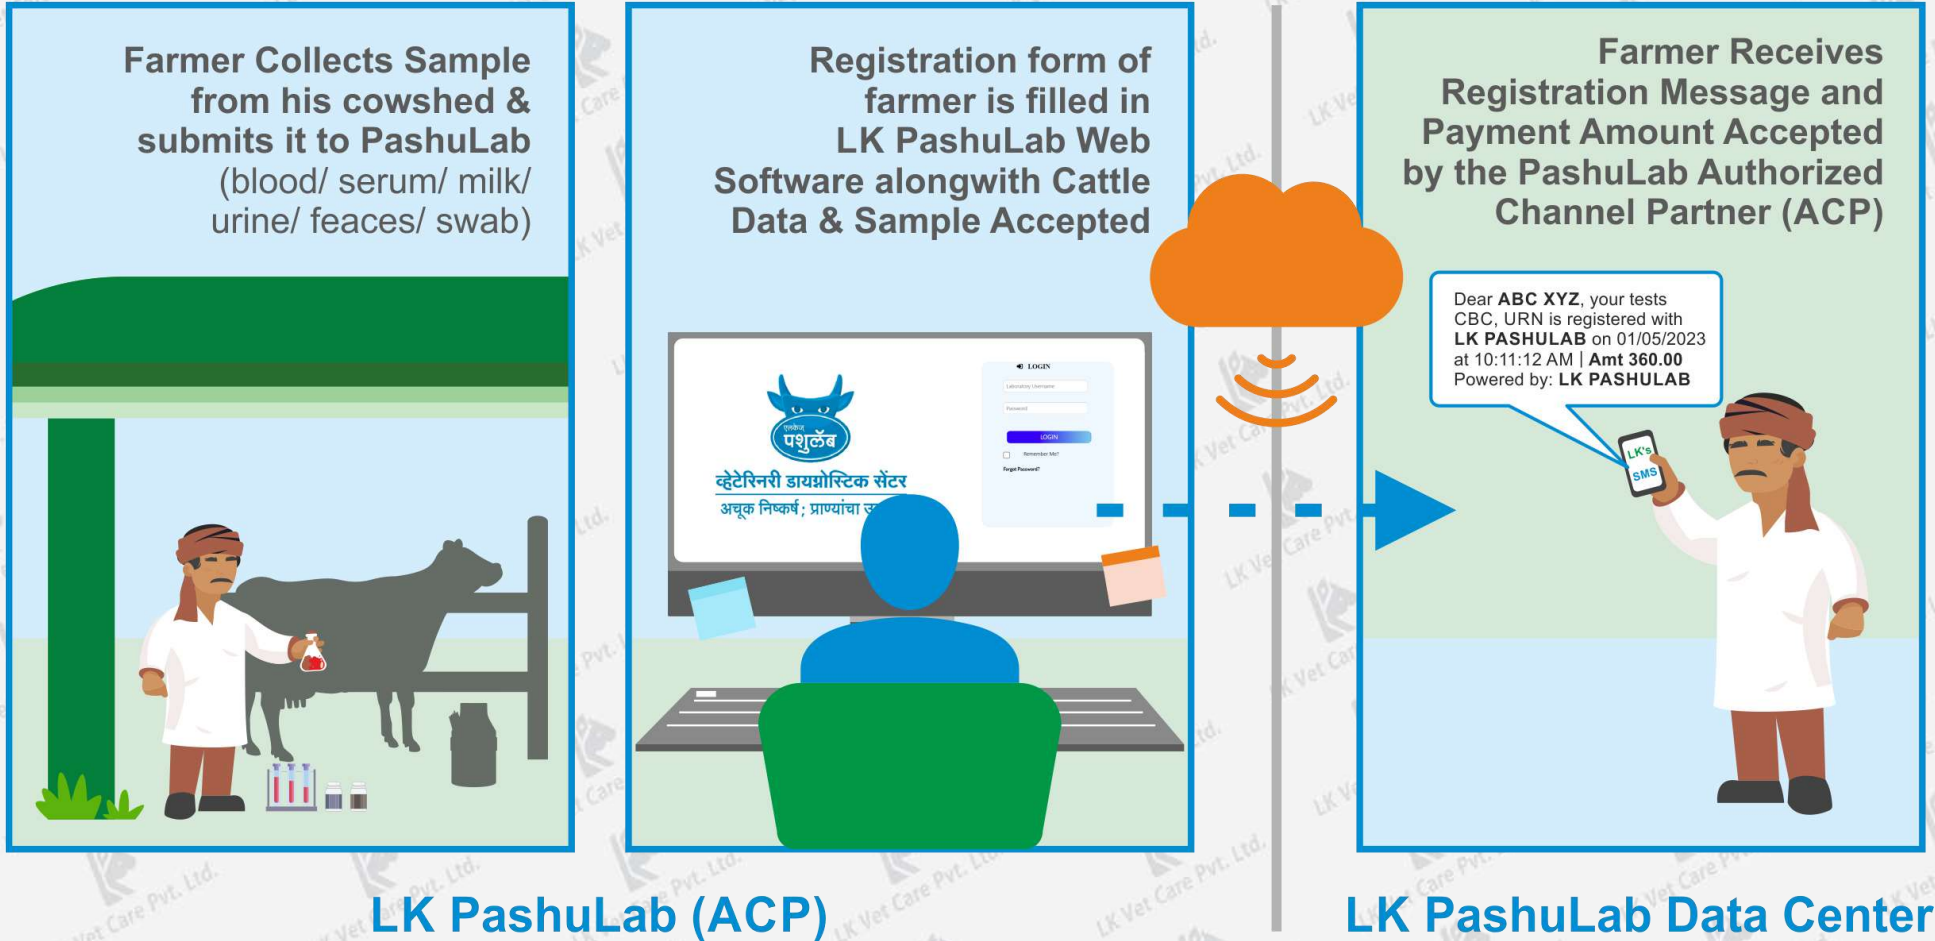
Farmer Collects Sample from his cowshed & submits it to PashuLab (blood/ serum/ milk/ urine/ feaces/ swab)

Registration form of farmer is filled in LK PashuLab Web Software alongwith Cattle Data & Sample Accepted

एलकेज पशुलॅब
व्हेटेरिनरी डायग्नोस्टिक सेंटर
अचूक निष्कर्ष; प्राण्यांचा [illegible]

LOGIN
Laboratory Username
Password
LOGIN
Remember Me?
Forgot Password?

Farmer Receives Registration Message and Payment Amount Accepted by the PashuLab Authorized Channel Partner (ACP)

Dear ABC XYZ, your tests CBC, URN is registered with LK PASHULAB on 01/05/2023 at 10:11:12 AM | Amt 360.00 Powered by: LK PASHULAB

LK's SMS

LK PashuLab (ACP)

LK PashuLab Data Center

LK Vet Care Pvt. Ltd.